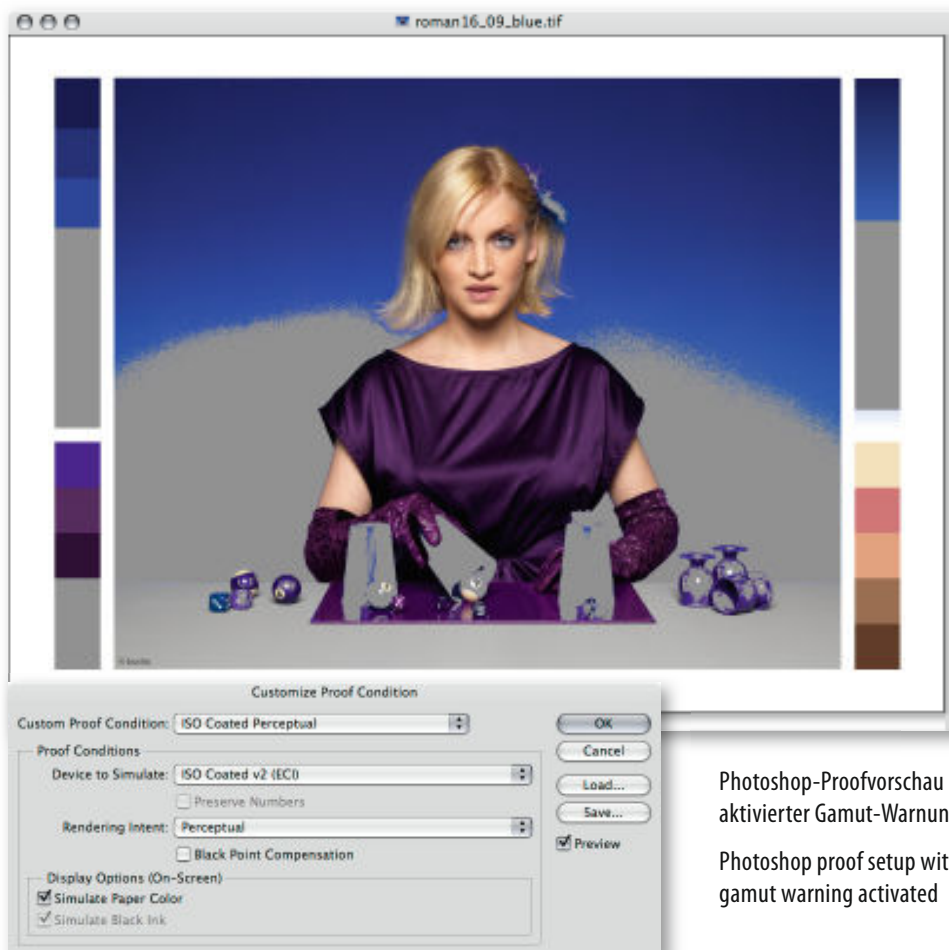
roman16_09_blue.tif

© Kodak

Customize Proof Condition

Custom Proof Condition: ISO Coated Perceptual

Proof Conditions

Device to Simulate: ISO Coated v2 (ECI)

Preserve Numbers

Rendering Intent: Perceptual

Black Point Compensation

Display Options (On-Screen)

Simulate Paper Color

Simulate Black Ink

OK

Cancel

Load...

Save...

Preview

Photoshop-Proofvorschau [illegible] aktivierter Gamut-Warnun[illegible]

Photoshop proof setup wit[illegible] gamut warning activated